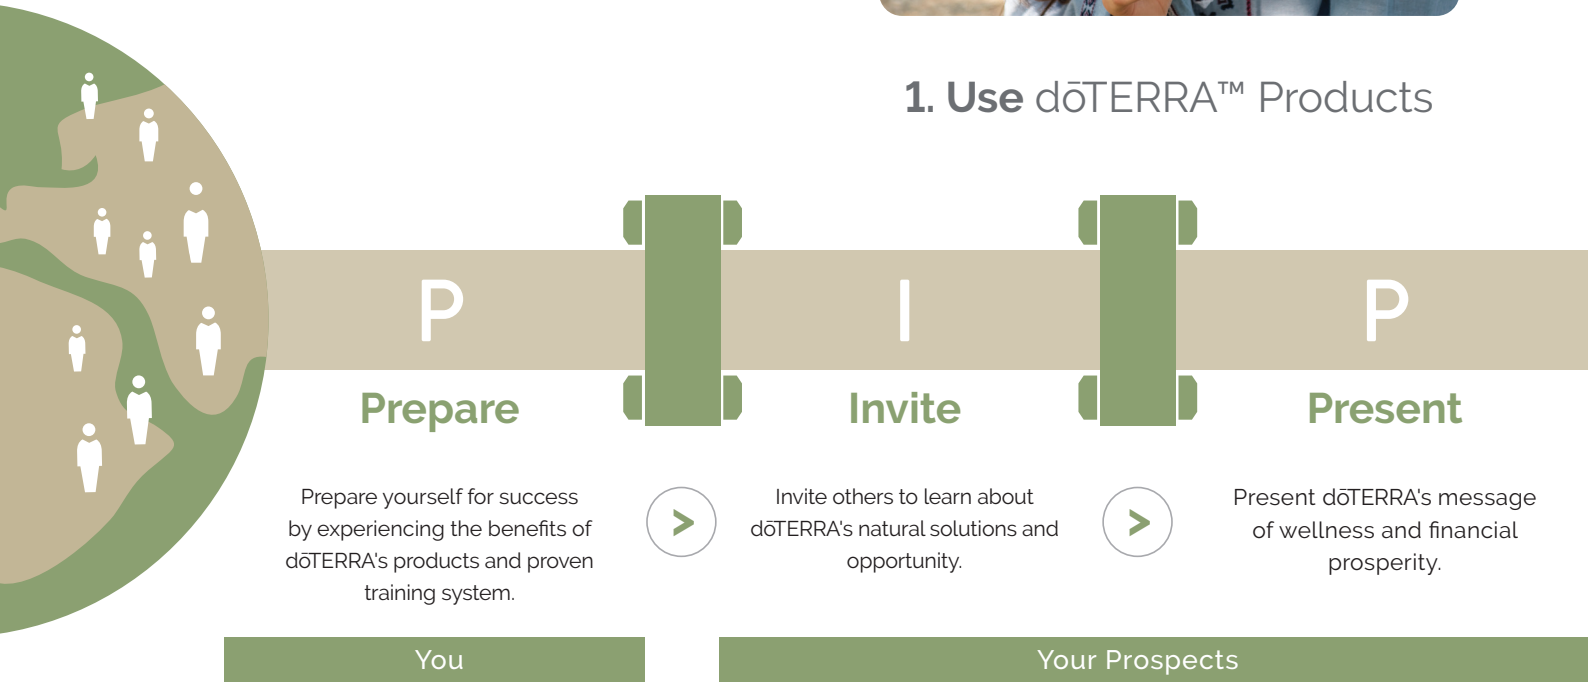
1. Use dōTERRA™ Products

P

Prepare

Prepare yourself for success by experiencing the benefits of dōTERRA's products and proven training system.

I

Invite

Invite others to learn about dōTERRA's natural solutions and opportunity.

P

Present

Present dōTERRA's message of wellness and financial prosperity.

You

Your Prospects